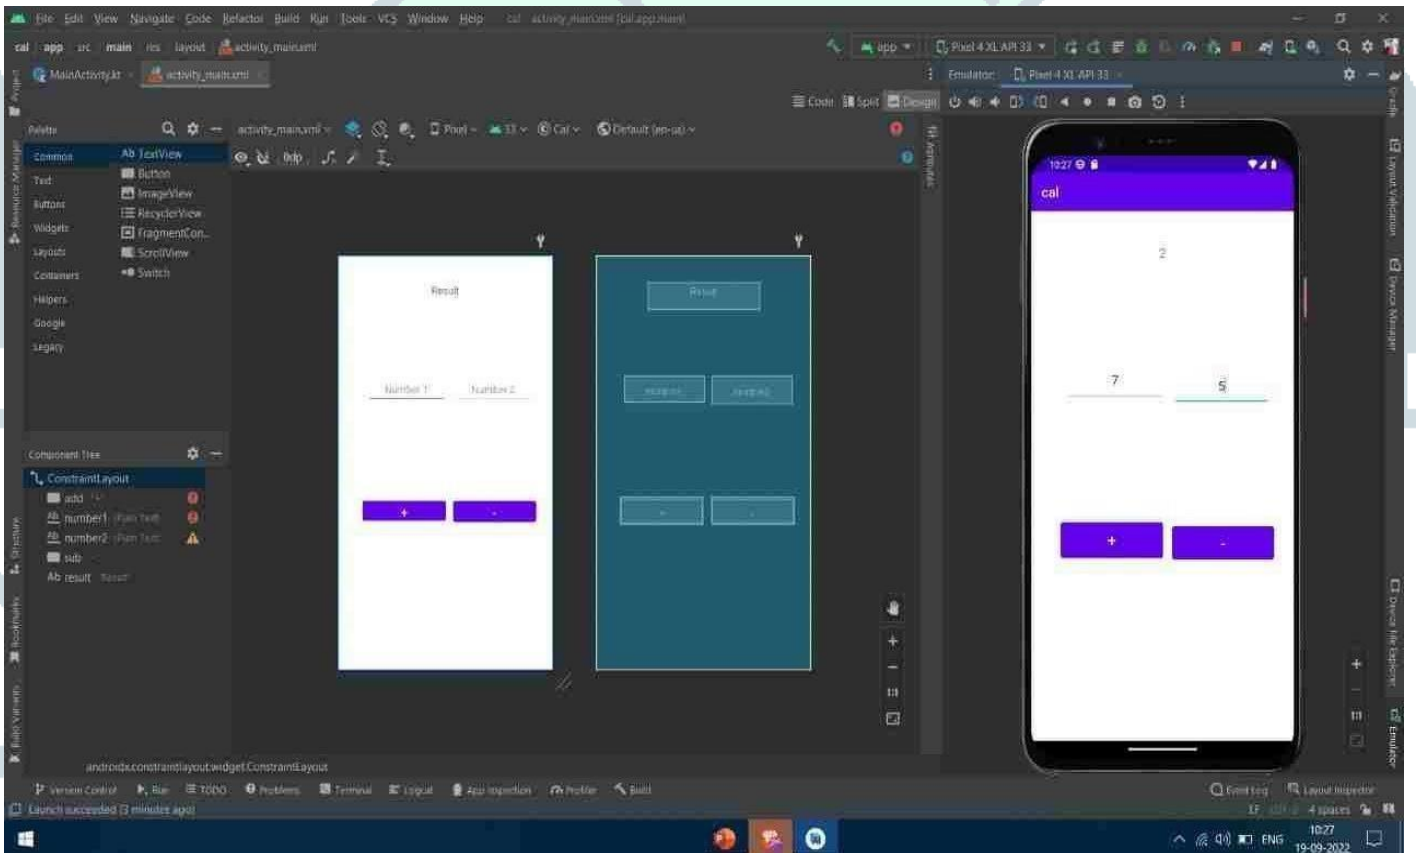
File Edit View Navigate Code Refactor Build Run Tools VCS Window Help cal - activity_main.xml [cal.app.main]

cal app src main res layout activity_main.xml

app Pixel 4 XL API 33

MainActivity.kt activity_main.xml

Emulator: Pixel 4 XL API 33

Code Split Design

Palette

Common
Text
Buttons
Widgets
Layouts
Containers
Helpers
Google
Legacy

Ab TextView
Button
ImageView
RecyclerView
FragmentCon...
ScrollView
Switch

activity_main.xml Pixel 33 Cal Default (en-us)

0dp

Result

Number 1 Number 2

+ -

Result

number1 number2

+ -

Component Tree

ConstraintLayout
add "+"
number1 (Plain Text)
number2 (Plain Text)
sub
Ab result "Result"

androidx.constraintlayout.widget.ConstraintLayout

10:27

cal

2

7 5

+ -

Version Control Run TODO Problems Terminal Logcat App Inspection Profiler Build Event Log Layout Inspector

Launch succeeded (3 minutes ago)

LF UTF-8 4 spaces

ENG 10:27 19-09-2022